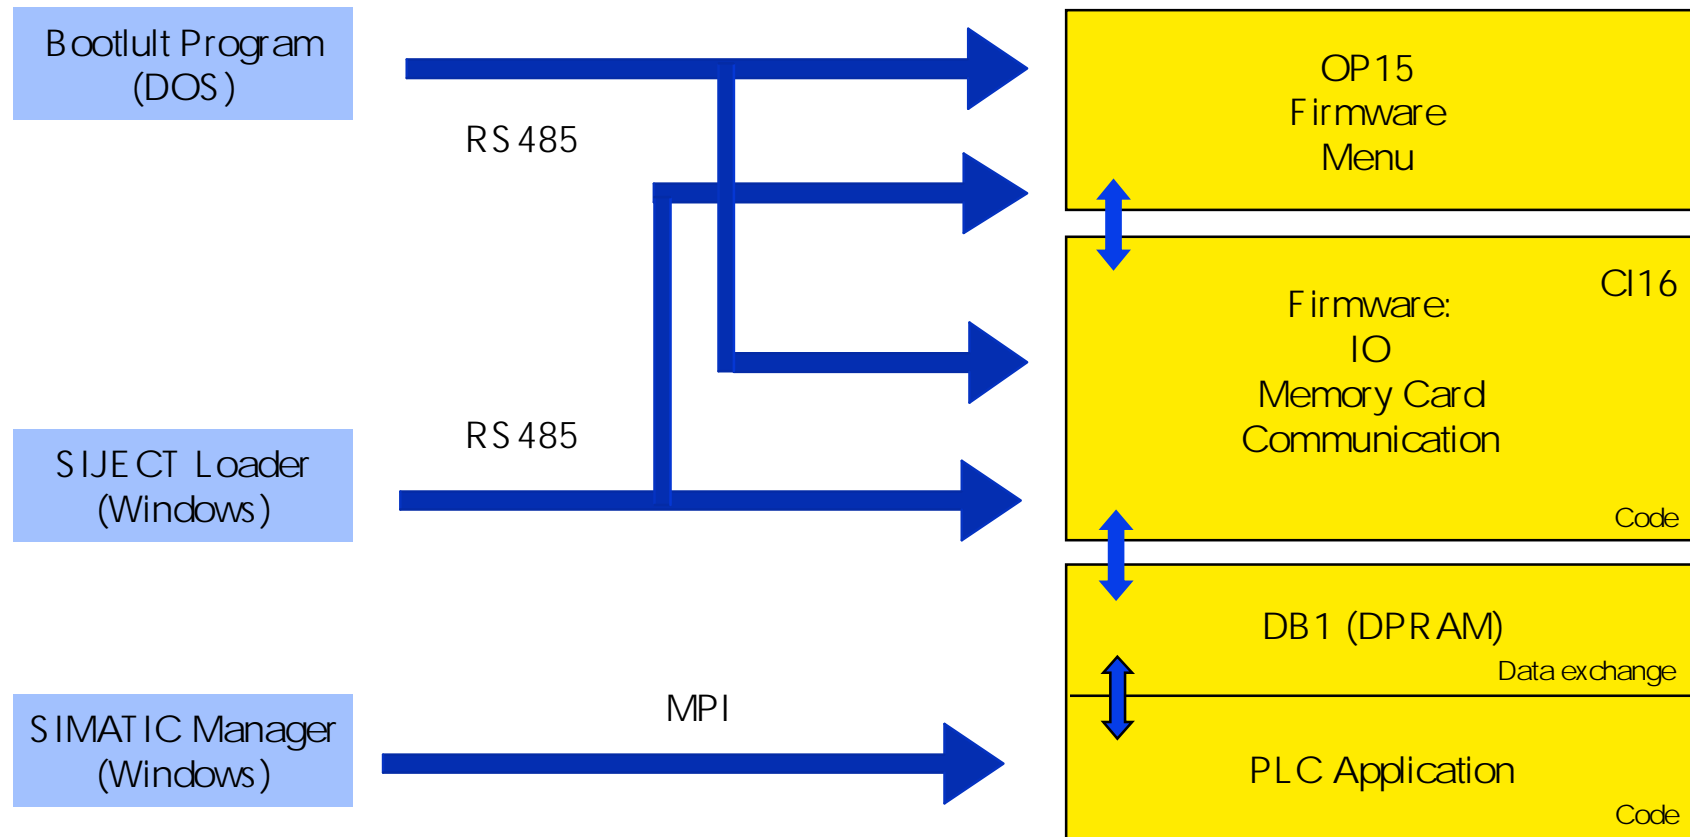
Bootlult Program
(DOS)

RS 485

SIJECT Loader
(Windows)

RS 485

SIMATIC Manager
(Windows)

MPI

OP15
Firmware
Menu

CI16
Firmware:
IO
Memory Card
Communication
Code

DB1 (DPRAM)
Data exchange

PLC Application
Code